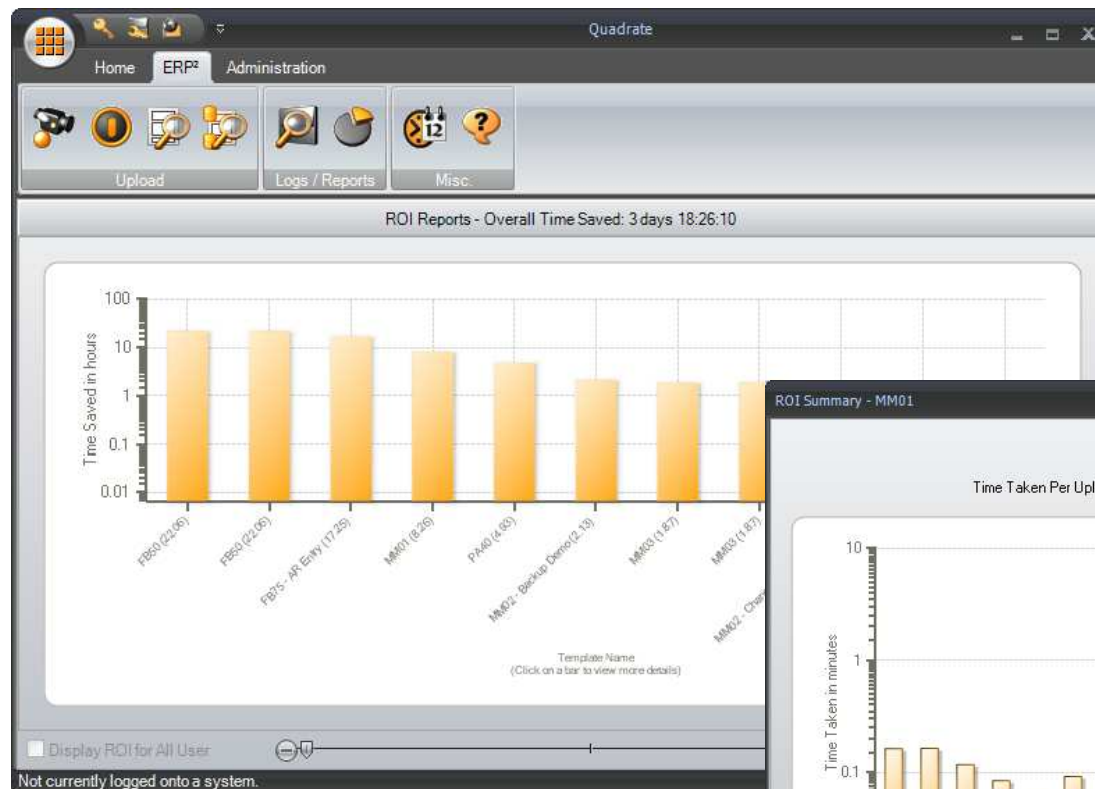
Quadrate

Home ERP² Administration

Upload Logs / Reports Misc.

ROI Reports - Overall Time Saved: 3 days 18:26:10

100
10
1
0.1
0.01

Time Saved in hours

FB50 (22.06)
FB50 (22.06)
FB75 - AR Entry (17.25)
MM01 (8.26)
PA40 (4.63)
MM02 - Backup Demo (2.13)
MM03 (1.87)
MM03 (1.87)
MM02 - Char

Template Name
(Click on a bar to view more details)

Display ROI for All User

Not currently logged onto a system.

ROI Summary - MM01

Time Taken Per Upl

10
1
0.1

Time Taken in minutes